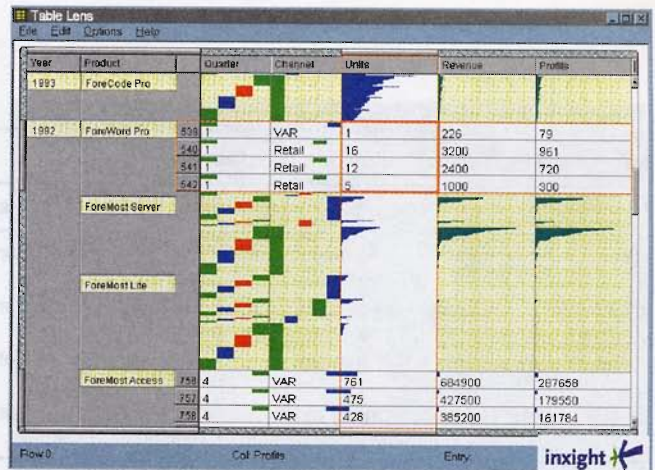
Table Lens

File Edit Options Help

| Year | Product | | Quarter | Channel | Units | Revenue | Profits |
|---|---|---|---|---|---|---|---|
| 1993 | ForeCode Pro | | | | | | |
| 1992 | ForeWord Pro | 539 | 1 | VAR | 1 | 226 | 79 |
| | | 540 | 1 | Retail | 16 | 3200 | 961 |
| | | 541 | 1 | Retail | 12 | 2400 | 720 |
| | | 542 | 1 | Retail | 5 | 1000 | 300 |
| | ForeMost Server | | | | | | |
| | ForeMost Lite | | | | | | |
| | ForeMost Access | 756 | 4 | VAR | 761 | 684900 | 287658 |
| | | 757 | 4 | VAR | 475 | 427500 | 179550 |
| | | 758 | 4 | VAR | 426 | 385200 | 161784 |

Row 0: Col: Profits Entry:

inxight